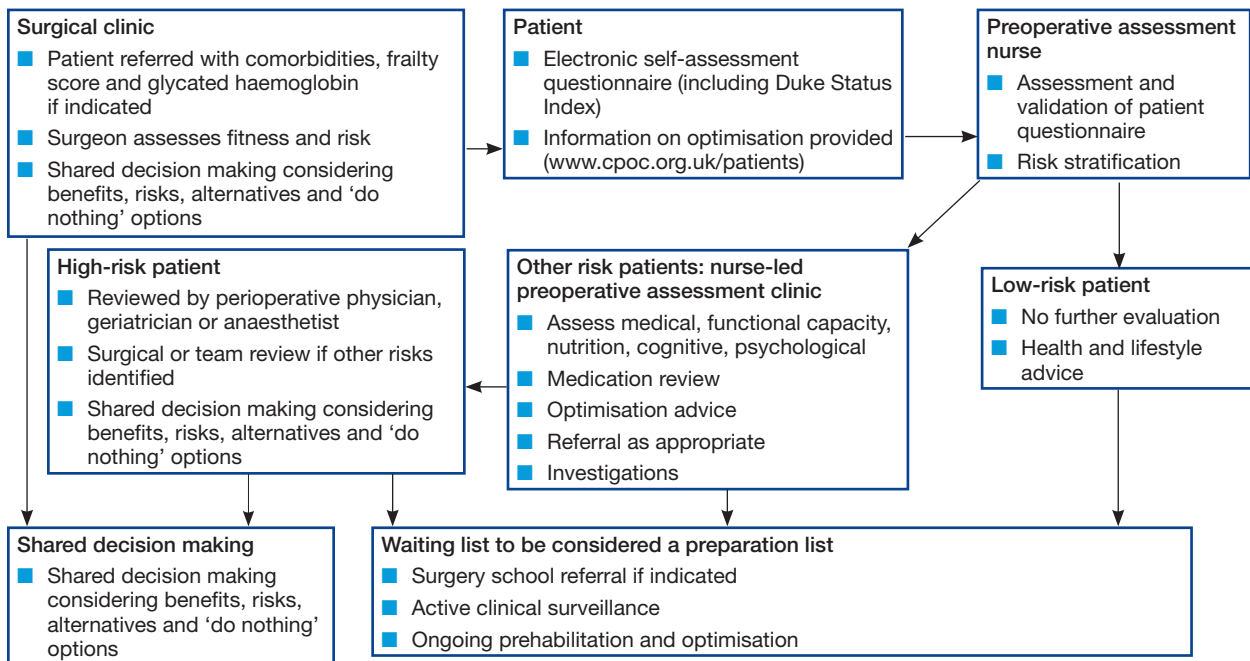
Surgical clinic
- Patient referred with comorbidities, frailty score and glycated haemoglobin if indicated
- Surgeon assesses fitness and risk
- Shared decision making considering benefits, risks, alternatives and 'do nothing' options

Patient
- Electronic self-assessment questionnaire (including Duke Status Index)
- Information on optimisation provided (www.cpoc.org.uk/patients)

Preoperative assessment nurse
- Assessment and validation of patient questionnaire
- Risk stratification

High-risk patient
- Reviewed by perioperative physician, geriatrician or anaesthetist
- Surgical or team review if other risks identified
- Shared decision making considering benefits, risks, alternatives and 'do nothing' options

Other risk patients: nurse-led preoperative assessment clinic
- Assess medical, functional capacity, nutrition, cognitive, psychological
- Medication review
- Optimisation advice
- Referral as appropriate
- Investigations

Low-risk patient
- No further evaluation
- Health and lifestyle advice

Shared decision making
- Shared decision making considering benefits, risks, alternatives and 'do nothing' options

Waiting list to be considered a preparation list
- Surgery school referral if indicated
- Active clinical surveillance
- Ongoing prehabilitation and optimisation